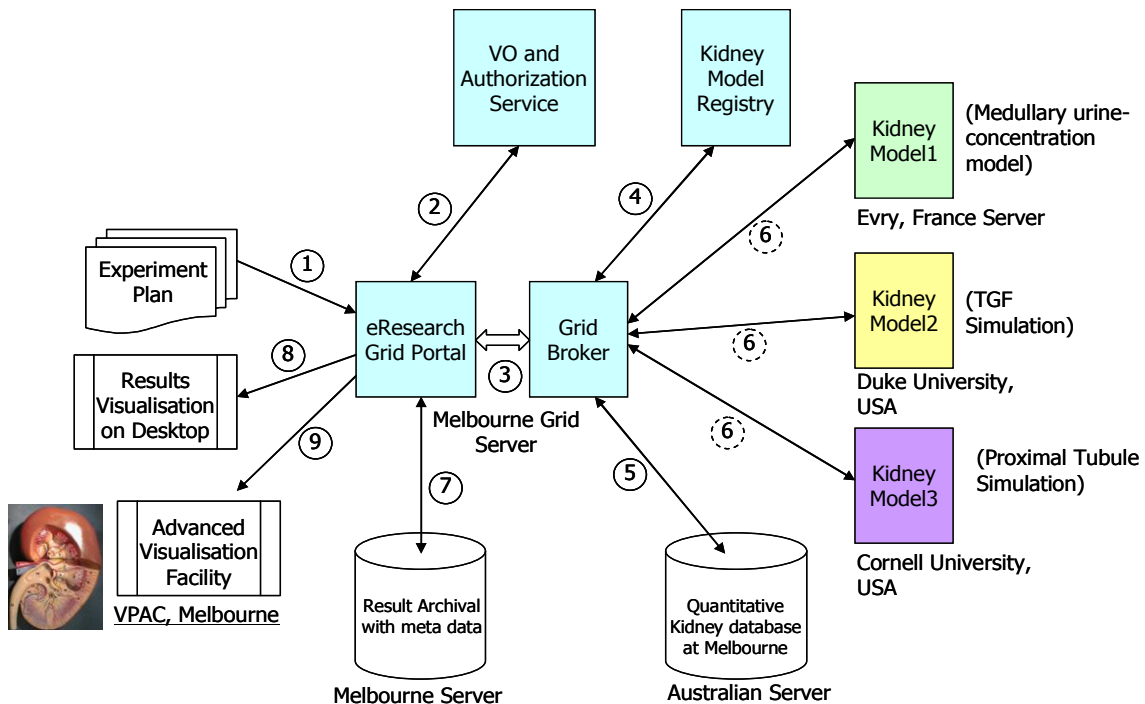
VO and Authorization Service

Kidney Model Registry

Kidney Model1

(Medullary urine-concentration model)

Evry, France Server

2

4

6

1

Experiment Plan

eResearch Grid Portal

Grid Broker

Kidney Model2

(TGF Simulation)

8

3

6

Results Visualisation on Desktop

Duke University, USA

Melbourne Grid Server

6

9

Kidney Model3

(Proximal Tubule Simulation)

7

5

Advanced Visualisation Facility

VPAC, Melbourne

Result Archival with meta data

Quantitative Kidney database at Melbourne

Cornell University, USA

Melbourne Server

Australian Server